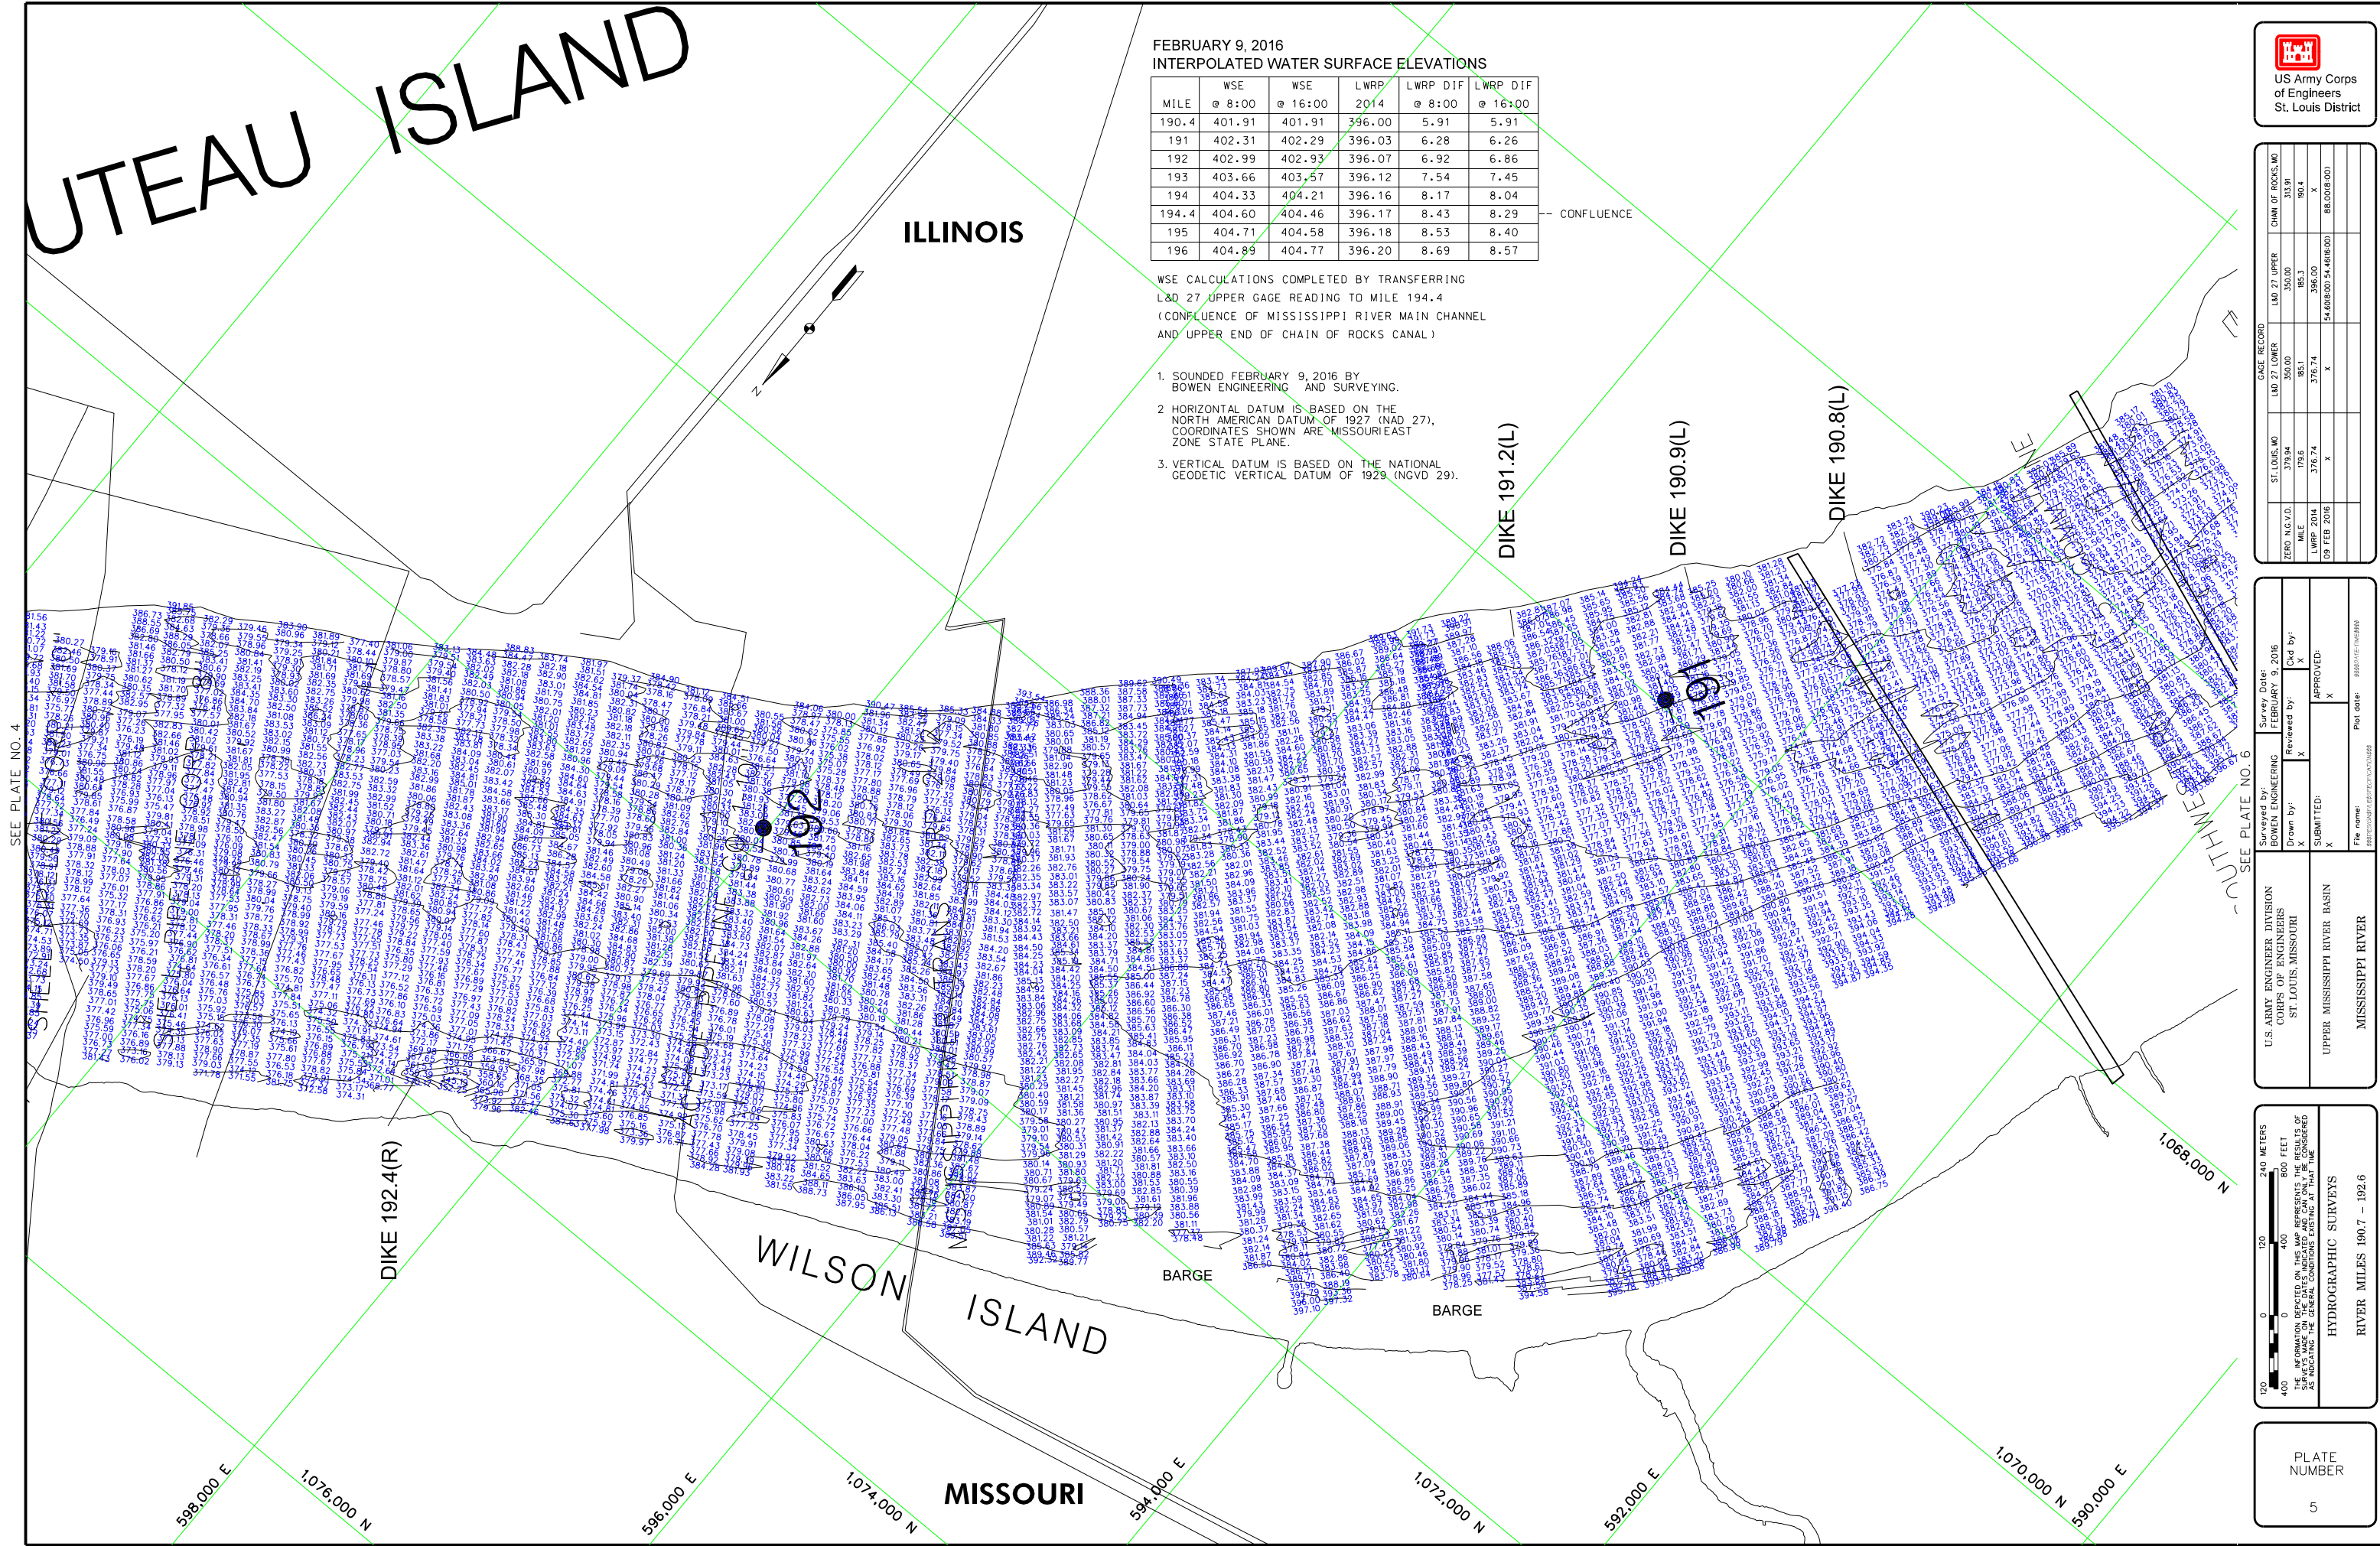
UTEAU ISLAND

ILLINOIS

FEBRUARY 9, 2016
INTERPOLATED WATER SURFACE ELEVATIONS

| MILE | WSE @ 8:00 | WSE @ 16:00 | LWRP 2014 | LWRP DIF @ 8:00 | LWRP DIF @ 16:00 |
|---|---|---|---|---|---|
| 190.4 | 401.91 | 401.91 | 396.00 | 5.91 | 5.91 |
| 191 | 402.31 | 402.29 | 396.03 | 6.28 | 6.26 |
| 192 | 402.99 | 402.93 | 396.07 | 6.92 | 6.86 |
| 193 | 403.66 | 403.57 | 396.12 | 7.54 | 7.45 |
| 194 | 404.33 | 404.21 | 396.16 | 8.17 | 8.04 |
| 194.4 | 404.60 | 404.46 | 396.17 | 8.43 | 8.29 |
| 195 | 404.71 | 404.58 | 396.18 | 8.53 | 8.40 |
| 196 | 404.89 | 404.77 | 396.20 | 8.69 | 8.57 |

-- CONFLUENCE

WSE CALCULATIONS COMPLETED BY TRANSFERRING L&D 27 UPPER GAGE READING TO MILE 194.4 (CONFLUENCE OF MISSISSIPPI RIVER MAIN CHANNEL AND UPPER END OF CHAIN OF ROCKS CANAL)

1. SOUNDED FEBRUARY 9, 2016 BY BOWEN ENGINEERING AND SURVEYING.

2 HORIZONTAL DATUM IS BASED ON THE NORTH AMERICAN DATUM OF 1927 (NAD 27), COORDINATES SHOWN ARE MISSOURI EAST ZONE STATE PLANE.

3. VERTICAL DATUM IS BASED ON THE NATIONAL GEODETIC VERTICAL DATUM OF 1929 (NGVD 29).

DIKE 191.2(L)
DIKE 190.9(L)
DIKE 190.8(L)
DIKE 192.4(R)

192
191

SEE PLATE NO. 4
SEE PLATE NO. 6

WILSON ISLAND
BARGE
BARGE
MISSOURI

598,000 E
1,076,000 N
596,000 E
1,074,000 N
594,000 E
1,072,000 N
592,000 E
1,070,000 N
590,000 E
1,068,000 N

US Army Corps of Engineers St. Louis District

GAGE RECORD
| | ST. LOUIS, MO | L&D 27 LOWER | L&D 27 UPPER | CHAIN OF ROCKS, MO |
|---|---|---|---|---|
| ZERO N.G.V.D. | 379.94 | 350.00 | 350.00 | 313.91 |
| MILE | 179.6 | 185.1 | 185.3 | 190.4 |
| LWRP 2014 | 376.74 | 376.74 | 396.00 | x |
| 09 FEB 2016 | x | x | 54.60(8:00) 54.46(16:00) | 88.00(8:00) |

Surveyed by: BOWEN ENGINEERING
Survey Date: FEBRUARY 9, 2016
Drawn by: x
Reviewed by: x
Ckd by: x
SUBMITTED: x
APPROVED: x
File name:
Plot date:

U.S. ARMY ENGINEER DIVISION CORPS OF ENGINEERS ST. LOUIS, MISSOURI
UPPER MISSISSIPPI RIVER BASIN
MISSISSIPPI RIVER

240 METERS
800 FEET
120
400
0
0
120
400

THE INFORMATION DEPICTED ON THIS MAP REPRESENTS THE RESULTS OF SURVEYS MADE ON THE DATES INDICATED AND CAN ONLY BE CONSIDERED AS INDICATING THE GENERAL CONDITIONS EXISTING AT THAT TIME

HYDROGRAPHIC SURVEYS
RIVER MILES 190.7 – 192.6

PLATE NUMBER
5